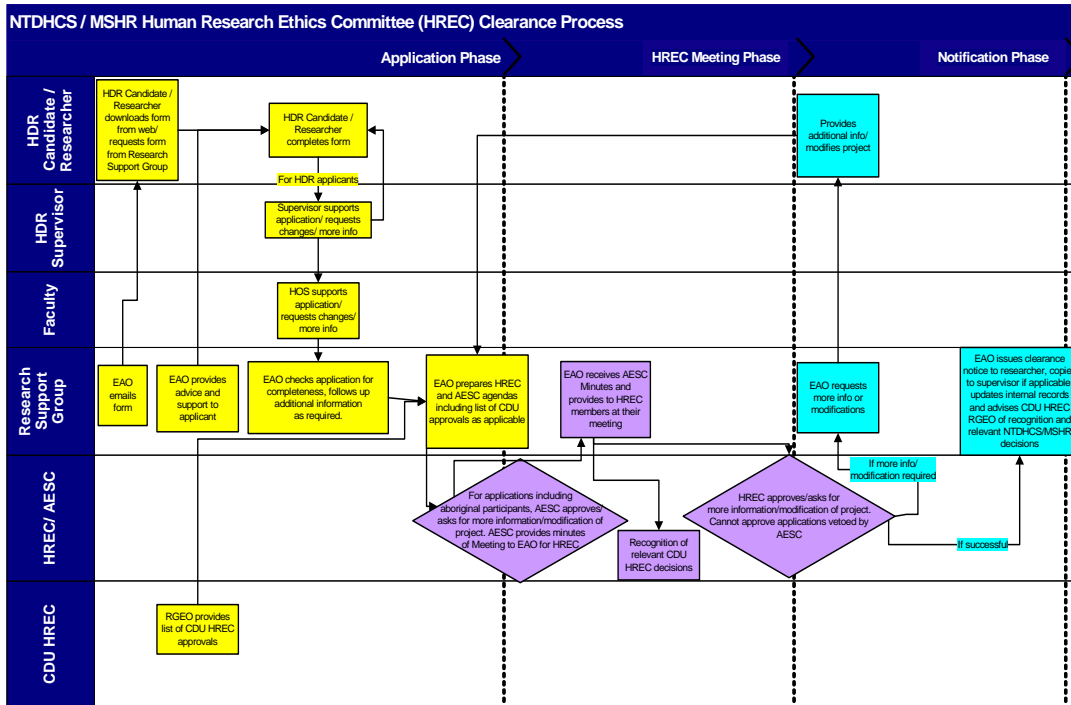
NTDHCS / MSHR Human Research Ethics Committee (HREC) Clearance Process

Application Phase

HREC Meeting Phase

Notification Phase

HDR Candidate / Researcher

HDR Supervisor

Faculty

Research Support Group

HREC/ AESC

CDU HREC

HDR Candidate / Researcher downloads form from web/ requests form from Research Support Group

HDR Candidate / Researcher completes form

For HDR applicants

Supervisor supports application/ requests changes/ more info

HOS supports application/ requests changes/ more info

EAO emails form

EAO provides advice and support to applicant

EAO checks application for completeness, follows up additional information as required.

EAO prepares HREC and AESC agendas including list of CDU approvals as applicable

EAO receives AESC Minutes and provides to HREC members at their meeting

For applications including aboriginal participants, AESC approves/ asks for more information/modification of project. AESC provides minutes of Meeting to EAO for HREC

Recognition of relevant CDU HREC decisions

HREC approves/asks for more information/modification of project. Cannot approve applications vetoed by AESC

Provides additional info/ modifies project

EAO requests more info or modifications

If more info/ modification required

If successful

EAO issues clearance notice to researcher, copie to supervisor if applicable updates internal records and advises CDU HREC RGEO of recognition and relevant NTDHCS/MSHR decisions

RGEO provides list of CDU HREC approvals